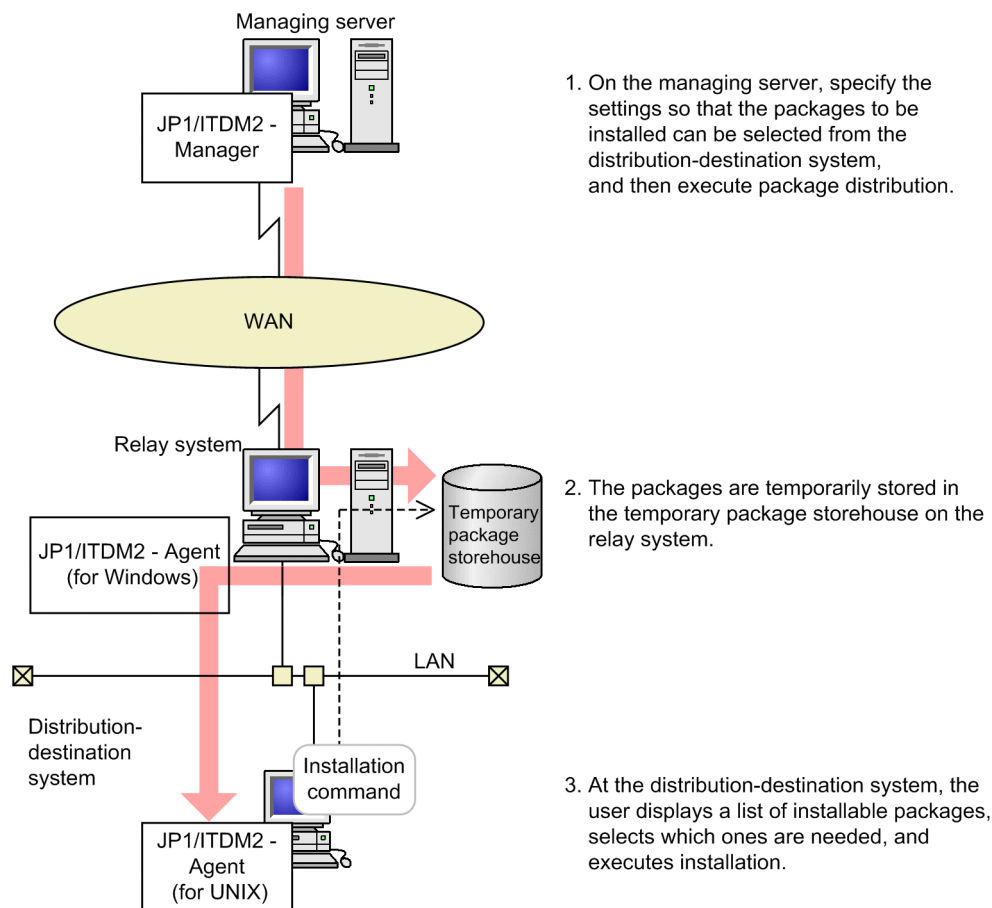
Managing server

JP1/ITDM2 - Manager

1. On the managing server, specify the settings so that the packages to be installed can be selected from the distribution-destination system, and then execute package distribution.

WAN

Relay system

Temporary package storehouse

2. The packages are temporarily stored in the temporary package storehouse on the relay system.

JP1/ITDM2 - Agent (for Windows)

LAN

Distribution-destination system

Installation command

3. At the distribution-destination system, the user displays a list of installable packages, selects which ones are needed, and executes installation.

JP1/ITDM2 - Agent (for UNIX)